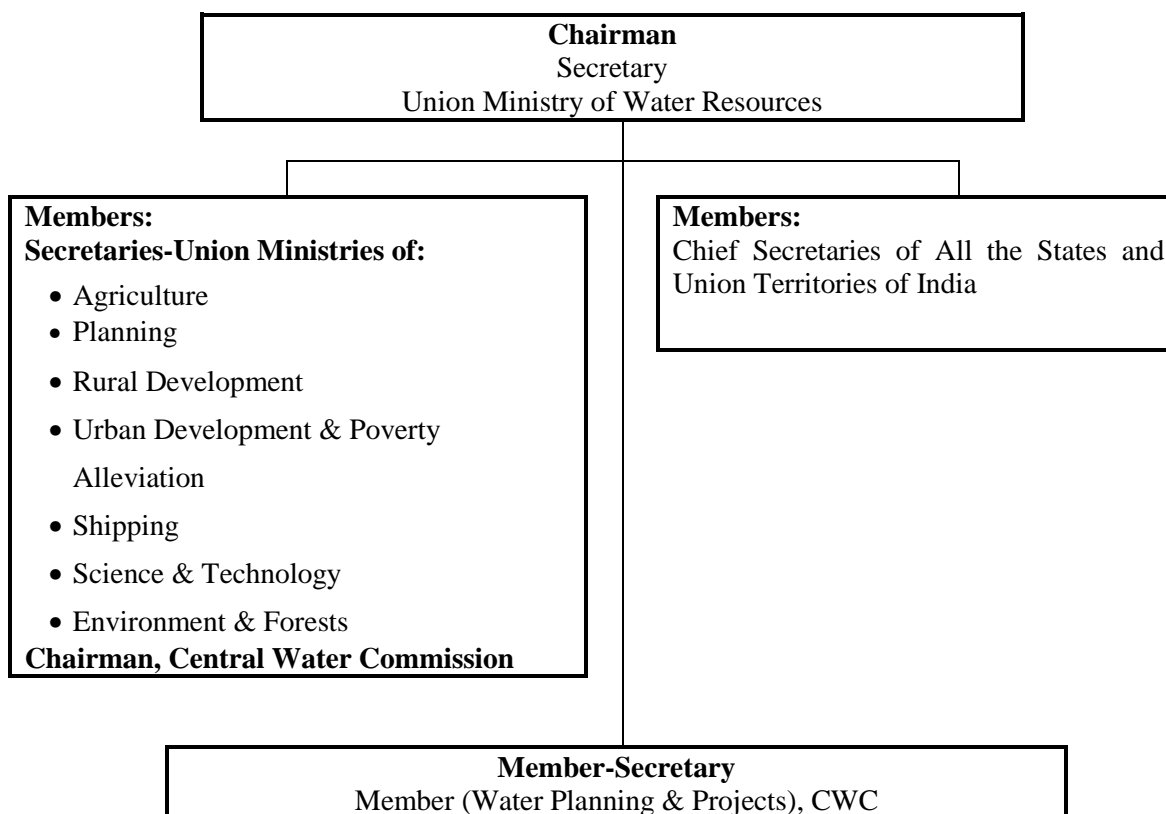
**Chairman**
Secretary
Union Ministry of Water Resources

**Members:**
**Secretaries-Union Ministries of:**

- Agriculture
- Planning
- Rural Development
- Urban Development & Poverty Alleviation
- Shipping
- Science & Technology
- Environment & Forests

**Chairman, Central Water Commission**

**Members:**
Chief Secretaries of All the States and Union Territories of India

**Member-Secretary**
Member (Water Planning & Projects), CWC